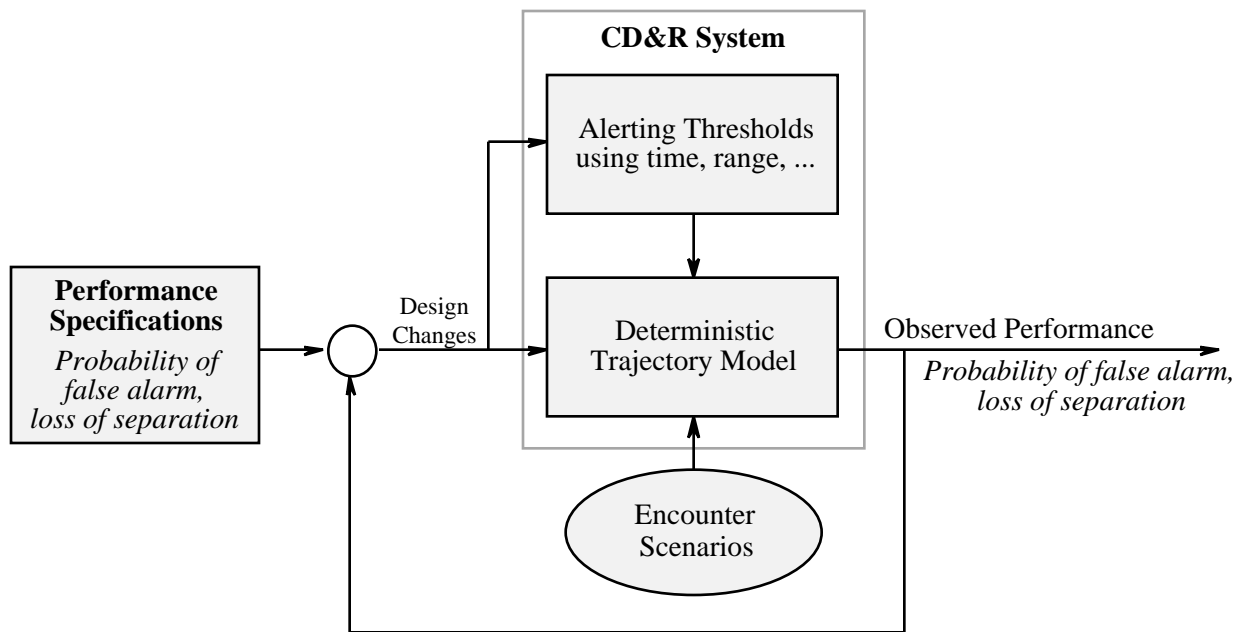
CD&R System

Alerting Thresholds using time, range, ...

Performance Specifications
Probability of false alarm, loss of separation

Design Changes

Deterministic Trajectory Model

Observed Performance
Probability of false alarm, loss of separation

Encounter Scenarios